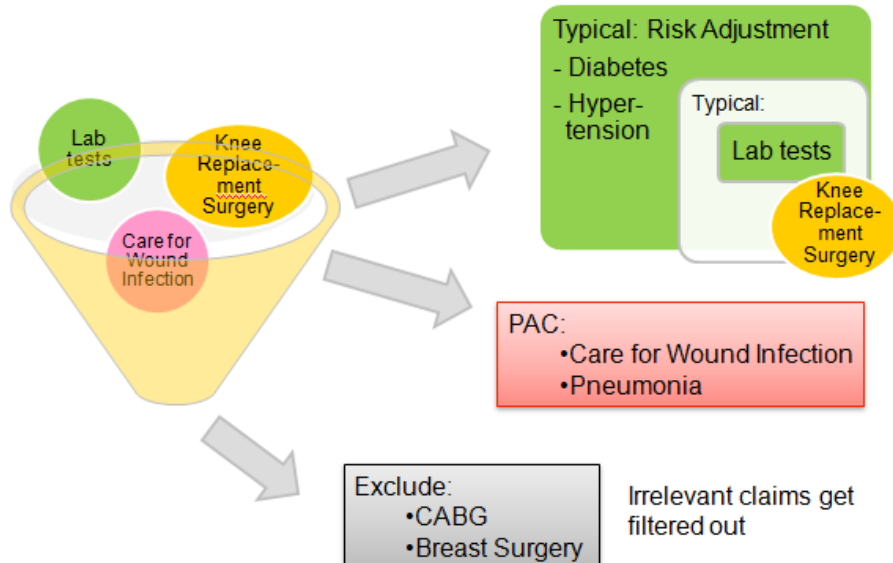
Lab tests

Knee Replacement Surgery

Care for Wound Infection

Typical: Risk Adjustment
- Diabetes
- Hypertension

Typical:

Lab tests

Knee Replacement Surgery

PAC:
•Care for Wound Infection
•Pneumonia

Exclude:
•CABG
•Breast Surgery

Irrelevant claims get filtered out